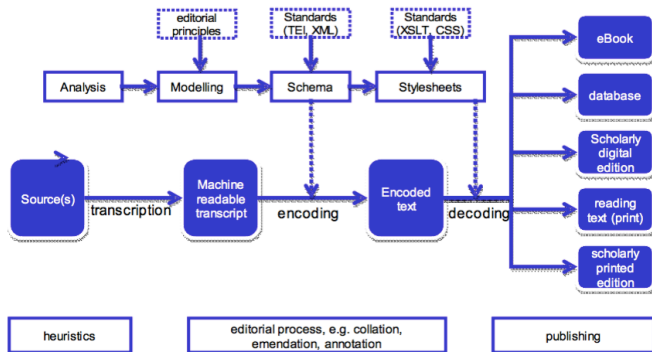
editorial principles

Standards (TEI, XML)

Standards (XSLT, CSS)

Analysis

Modelling

Schema

Stylesheets

eBook

database

Scholarly digital edition

reading text (print)

scholarly printed edition

Source(s)

transcription

Machine readable transcript

encoding

Encoded text

decoding

heuristics

editorial process, e.g. collation, emendation, annotation

publishing